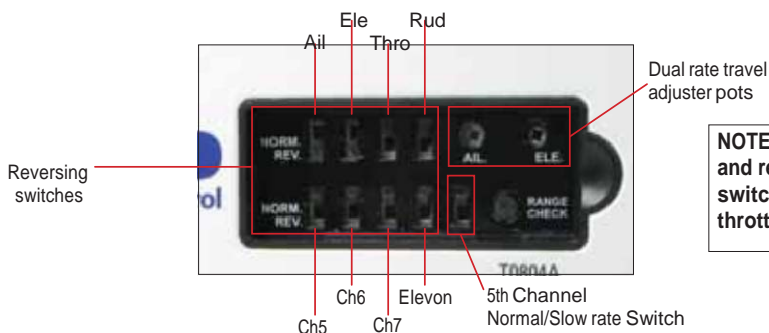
Ele
Rud
Ail
Thro

Dual rate travel adjuster pots

Reversing switches

NORM.
REV.

NORM.
REV.

AIL.
ELE.

RANGE CHECK

ol

NOTE
and re
switc
thrott

T0804A

Ch6
Elevon
5th Channel Normal/Slow rate Switch
Ch5
Ch7